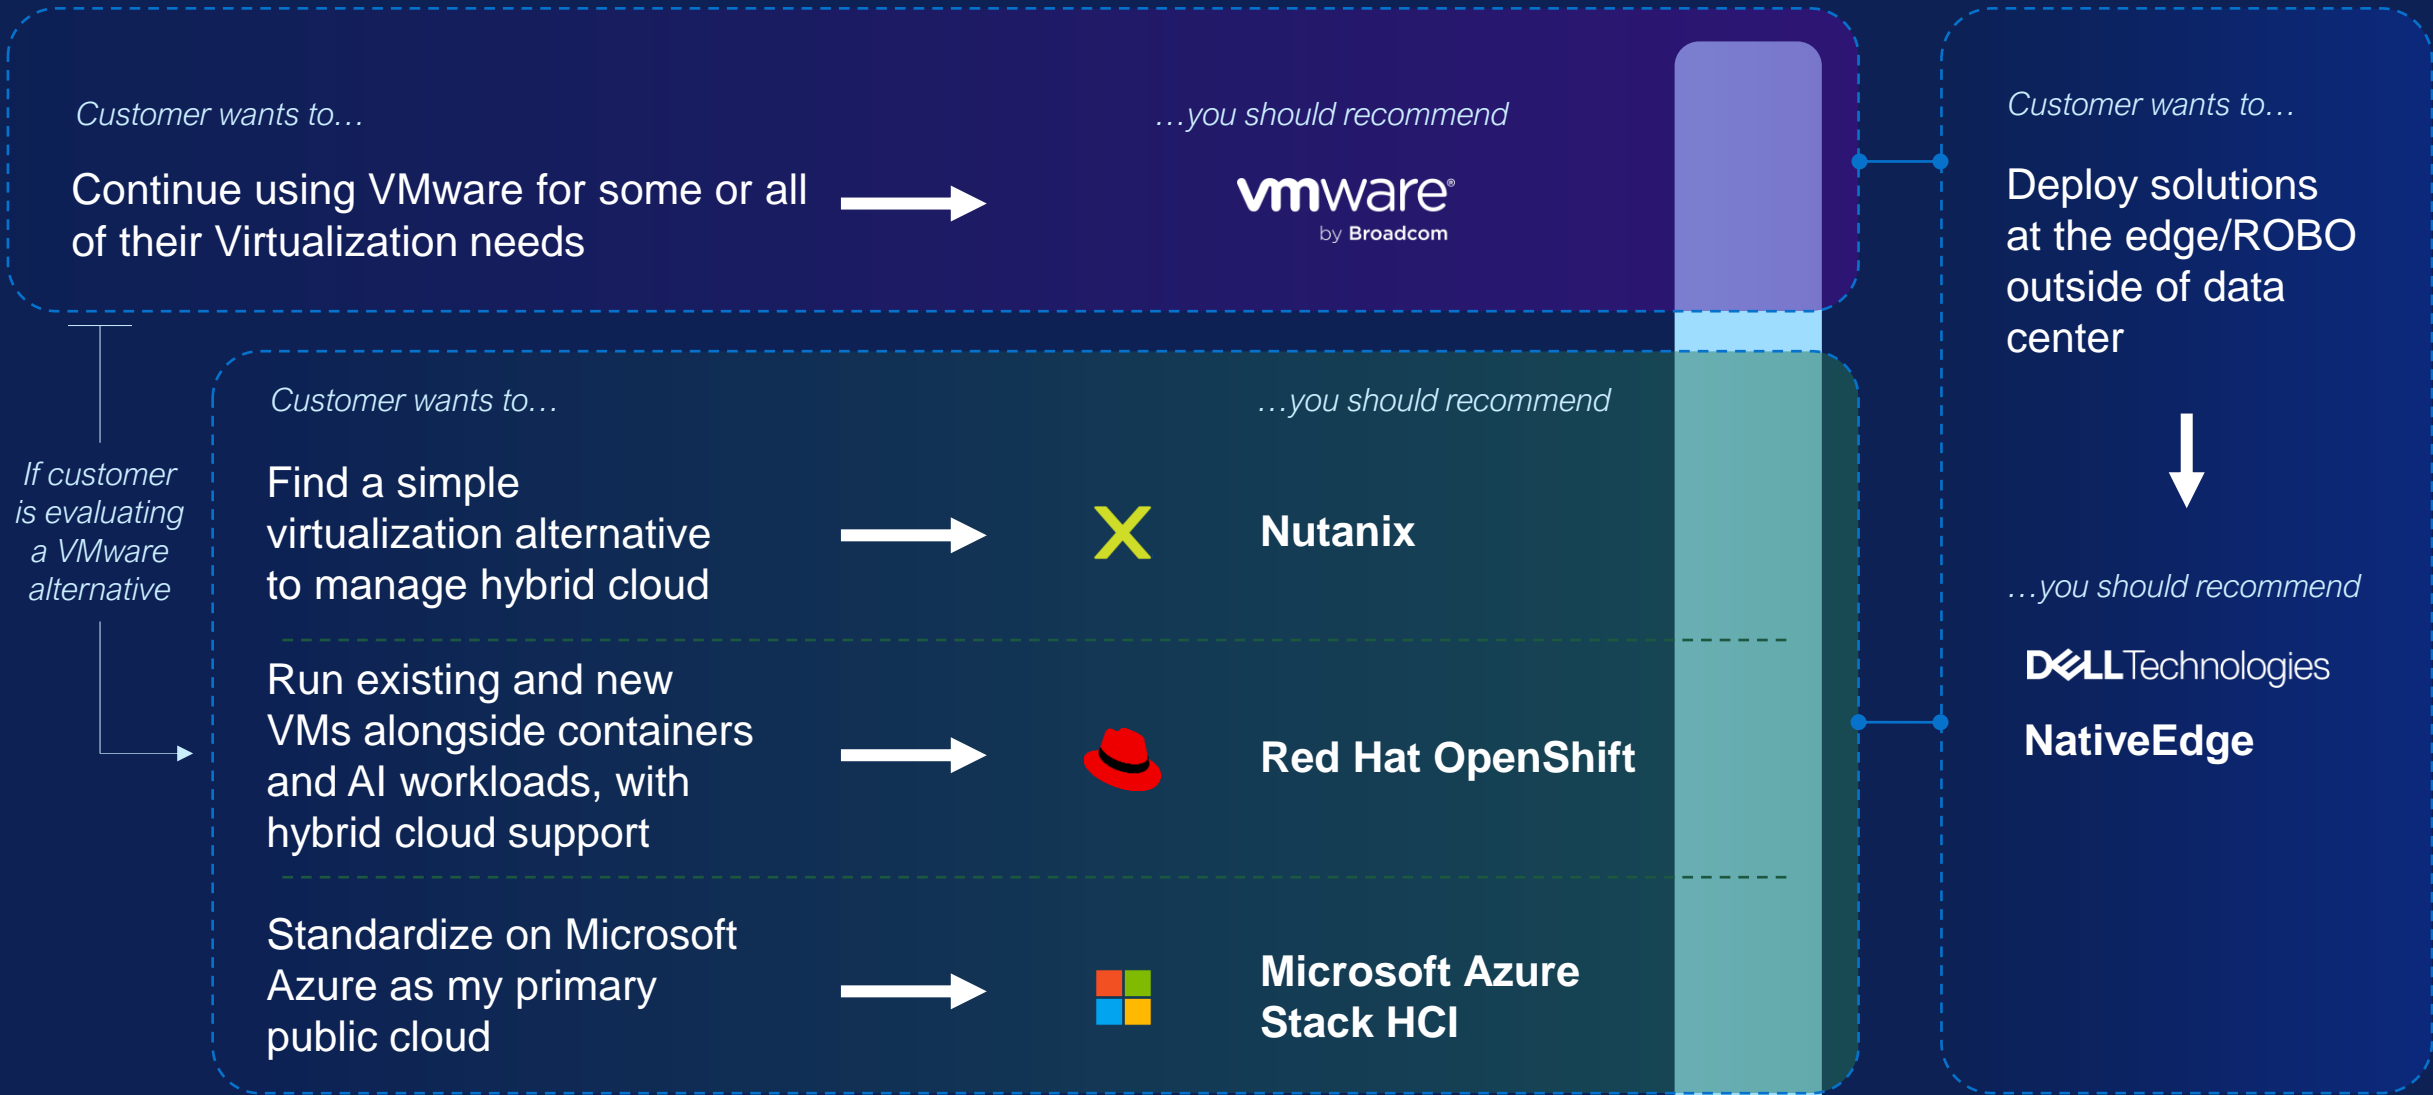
Customer wants to…

…you should recommend

Continue using VMware for some or all of their Virtualization needs

vmware by Broadcom

Customer wants to…

Deploy solutions at the edge/ROBO outside of data center

…you should recommend

DELLTechnologies

NativeEdge

If customer is evaluating a VMware alternative

Customer wants to…

…you should recommend

Find a simple virtualization alternative to manage hybrid cloud

Nutanix

Run existing and new VMs alongside containers and AI workloads, with hybrid cloud support

Red Hat OpenShift

Standardize on Microsoft Azure as my primary public cloud

Microsoft Azure Stack HCI